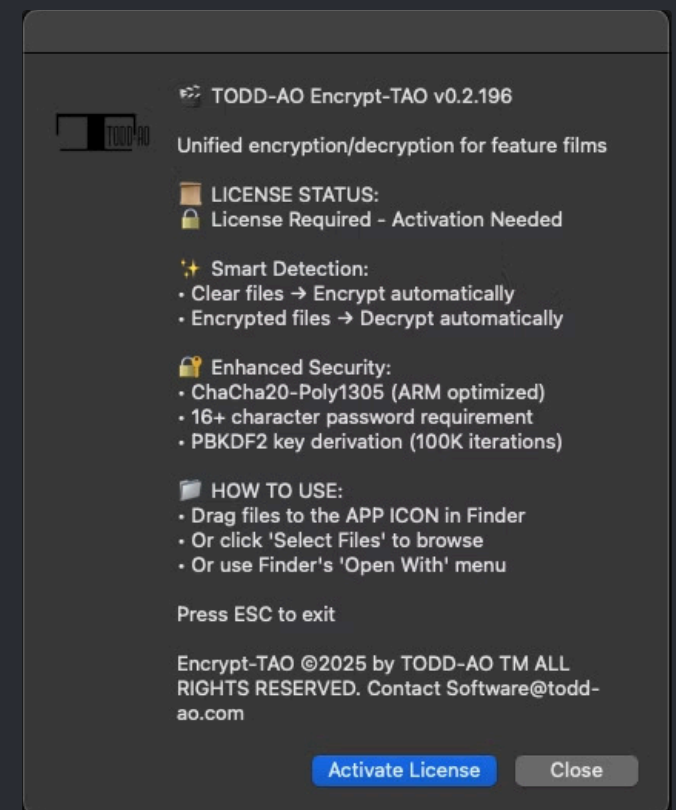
TODD-AO

🎬 TODD-AO Encrypt-TAO v0.2.196

Unified encryption/decryption for feature films

📜 LICENSE STATUS:
🔒 License Required - Activation Needed

✨ Smart Detection:
• Clear files → Encrypt automatically
• Encrypted files → Decrypt automatically

🔐 Enhanced Security:
• ChaCha20-Poly1305 (ARM optimized)
• 16+ character password requirement
• PBKDF2 key derivation (100K iterations)

📁 HOW TO USE:
• Drag files to the APP ICON in Finder
• Or click 'Select Files' to browse
• Or use Finder's 'Open With' menu

Press ESC to exit

Encrypt-TAO ©2025 by TODD-AO TM ALL RIGHTS RESERVED. Contact Software@todd-ao.com

Activate License

Close